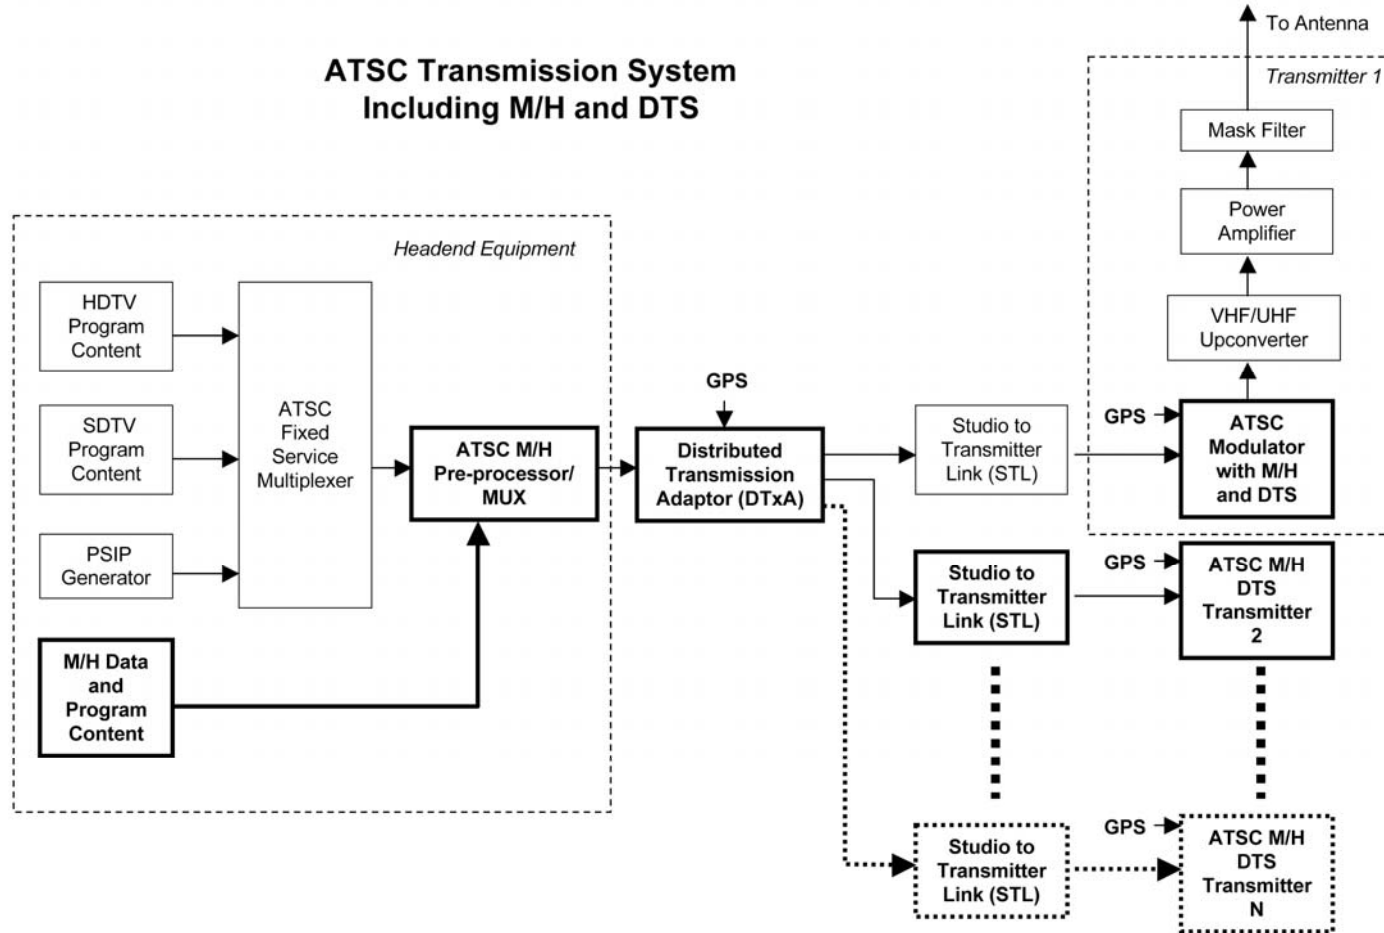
ATSC Transmission System Including M/H and DTS

To Antenna

Transmitter 1

Mask Filter

Power Amplifier

VHF/UHF Upconverter

Headend Equipment

HDTV Program Content

SDTV Program Content

PSIP Generator

ATSC Fixed Service Multiplexer

ATSC M/H Pre-processor/ MUX

M/H Data and Program Content

GPS

Distributed Transmission Adaptor (DTxA)

Studio to Transmitter Link (STL)

GPS

ATSC Modulator with M/H and DTS

GPS

Studio to Transmitter Link (STL)

ATSC M/H DTS Transmitter 2

GPS

Studio to Transmitter Link (STL)

ATSC M/H DTS Transmitter N